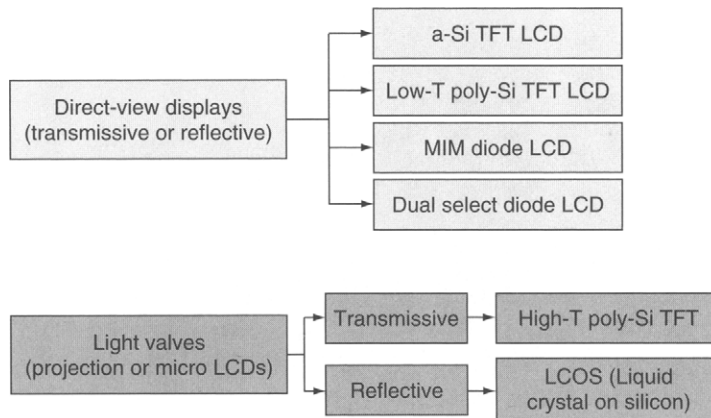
Direct-view displays (transmissive or reflective)

a-Si TFT LCD

Low-T poly-Si TFT LCD

MIM diode LCD

Dual select diode LCD

Light valves (projection or micro LCDs)

Transmissive

High-T poly-Si TFT

Reflective

LCOS (Liquid crystal on silicon)